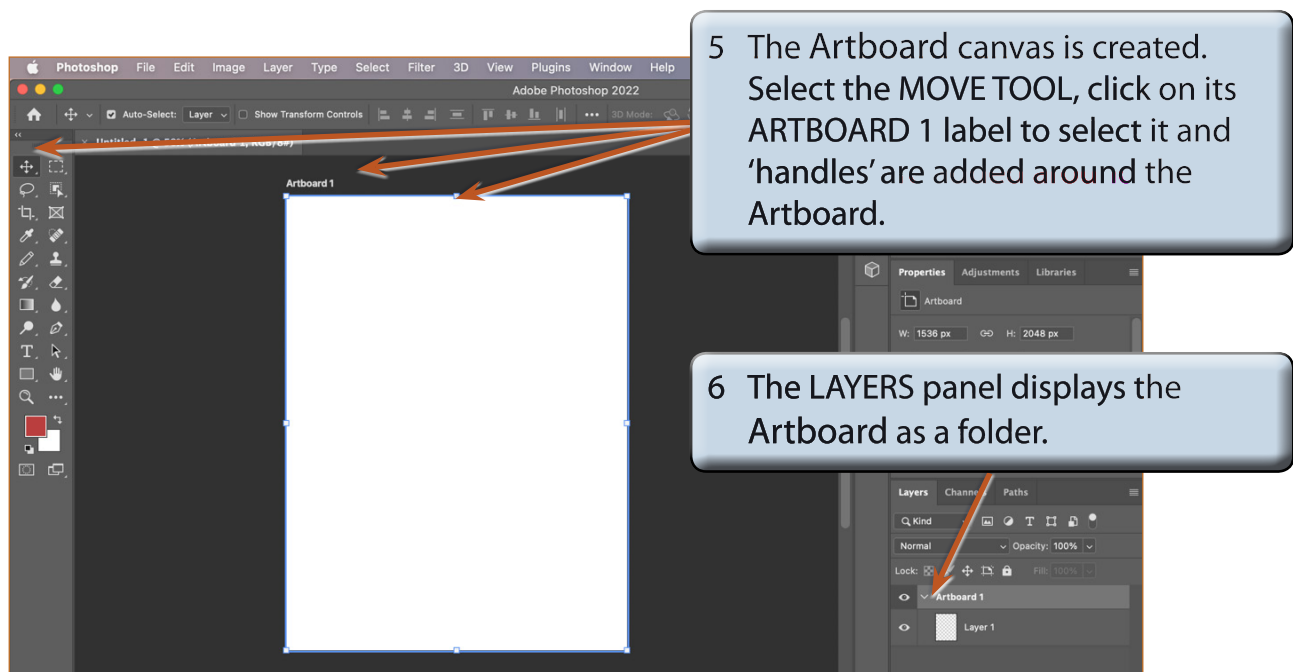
Photoshop File Edit Image Layer Type Select Filter 3D View Plugins Window Help

Adobe Photoshop 2022

Auto-Select: Layer Show Transform Controls 3D Mode:

Artboard 1

5 The Artboard canvas is created. Select the MOVE TOOL, click on its ARTBOARD 1 label to select it and 'handles' are added around the Artboard.

Properties Adjustments Libraries

Artboard

W: 1536 px H: 2048 px

6 The LAYERS panel displays the Artboard as a folder.

Layers Channels Paths

Kind

Normal Opacity: 100%

Lock: Fill: 100%

Artboard 1

Layer 1